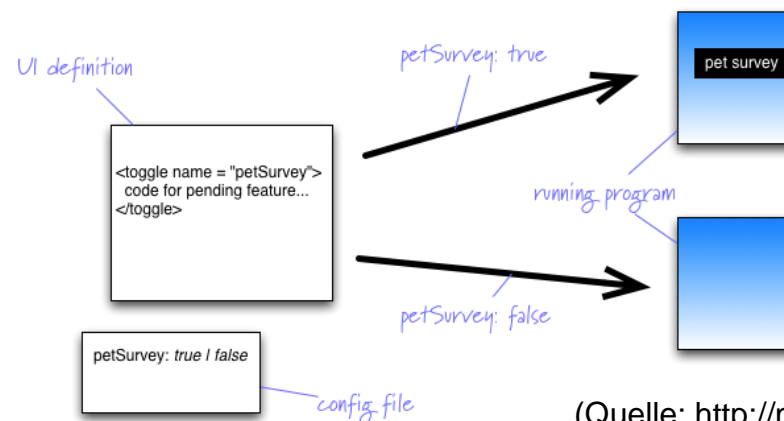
UI definition

<toggle name = "petSurvey">
code for pending feature...
</toggle>

petSurvey: true

petSurvey: false

pet survey

running program

petSurvey: *true* / *false*

config file

(Quelle: http://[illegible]